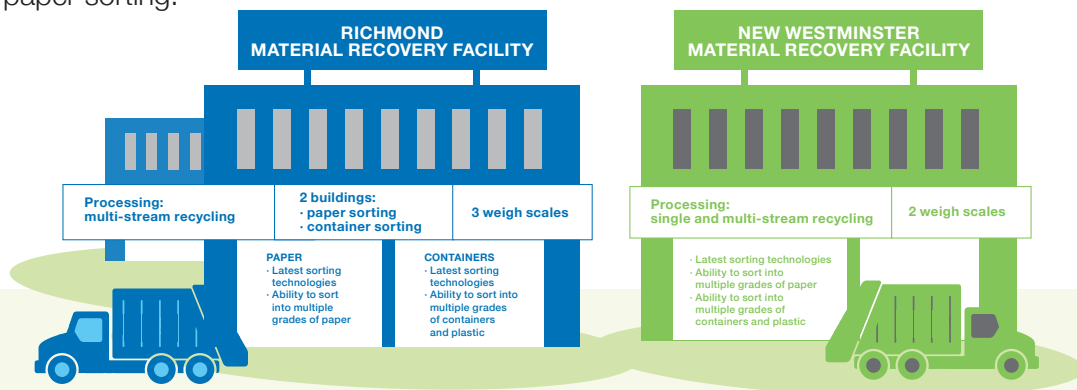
paper sorting.

RICHMOND MATERIAL RECOVERY FACILITY

Processing: multi-stream recycling

2 buildings:
· paper sorting
· container sorting

3 weigh scales

PAPER
· Latest sorting technologies
· Ability to sort into multiple grades of paper

CONTAINERS
· Latest sorting technologies
· Ability to sort into multiple grades of containers and plastic

NEW WESTMINSTER MATERIAL RECOVERY FACILITY

Processing: single and multi-stream recycling

2 weigh scales

· Latest sorting technologies
· Ability to sort into multiple grades of paper
· Ability to sort into multiple grades of containers and plastic